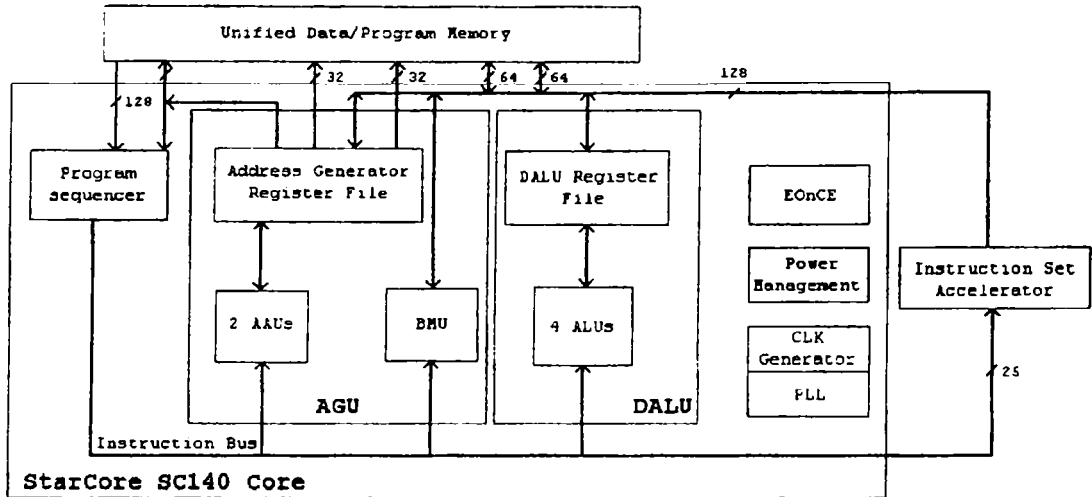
Unified Data/Program Memory

128

32

32

64

64

128

Program sequencer

Address Generator Register File

DALU Register File

EOnCE

Power Management

Instruction Set Accelerator

2 AAUs

BMU

4 ALUs

CLK Generator

PLL

25

AGU

DALU

Instruction Bus

StarCore SC140 Core